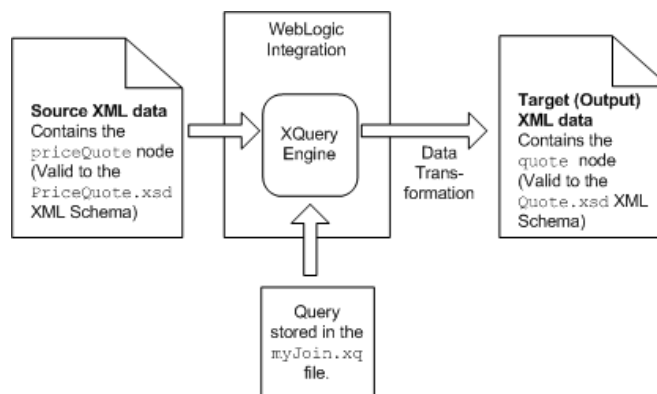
Source XML data Contains the priceQuote node (Valid to the PriceQuote.xsd XML Schema)

WebLogic Integration

XQuery Engine

Data Transformation

Target (Output) XML data Contains the quote node (Valid to the Quote.xsd XML Schema)

Query stored in the myJoin.xq file.